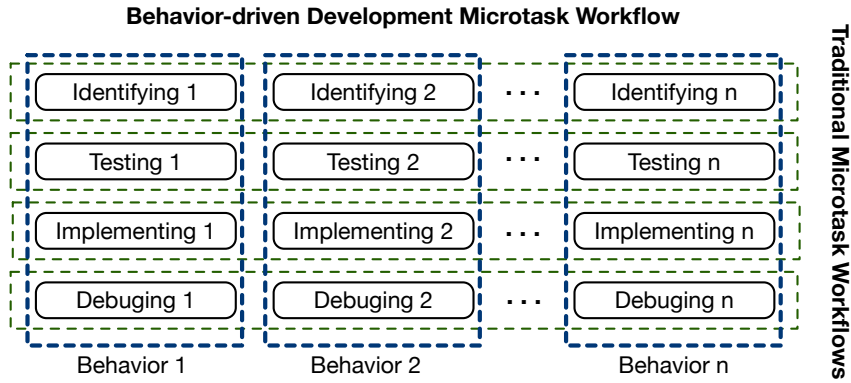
Behavior-driven Development Microtask Workflow

Identifying 1
Identifying 2
...
Identifying n

Testing 1
Testing 2
...
Testing n

Implementing 1
Implementing 2
...
Implementing n

Debuging 1
Debuging 2
...
Debuging n

Behavior 1
Behavior 2
Behavior n

Traditional Microtask Workflows